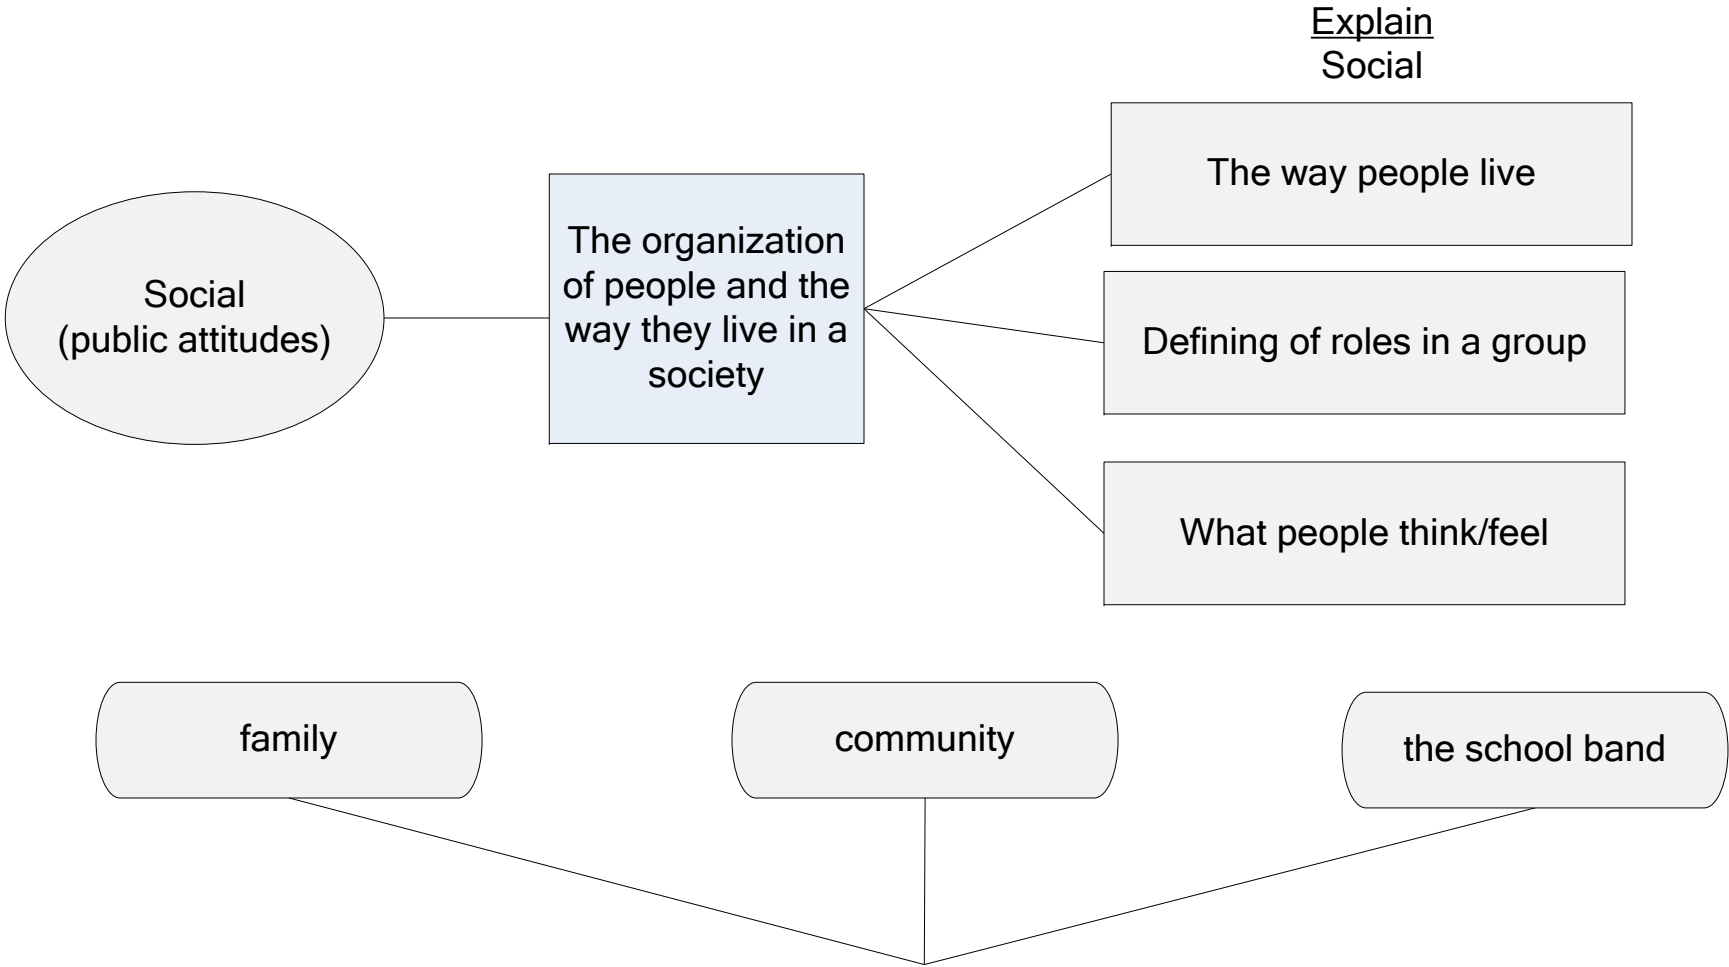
Explain
Social

Social
(public attitudes)

The organization of people and the way they live in a society

The way people live

Defining of roles in a group

What people think/feel

family

community

the school band